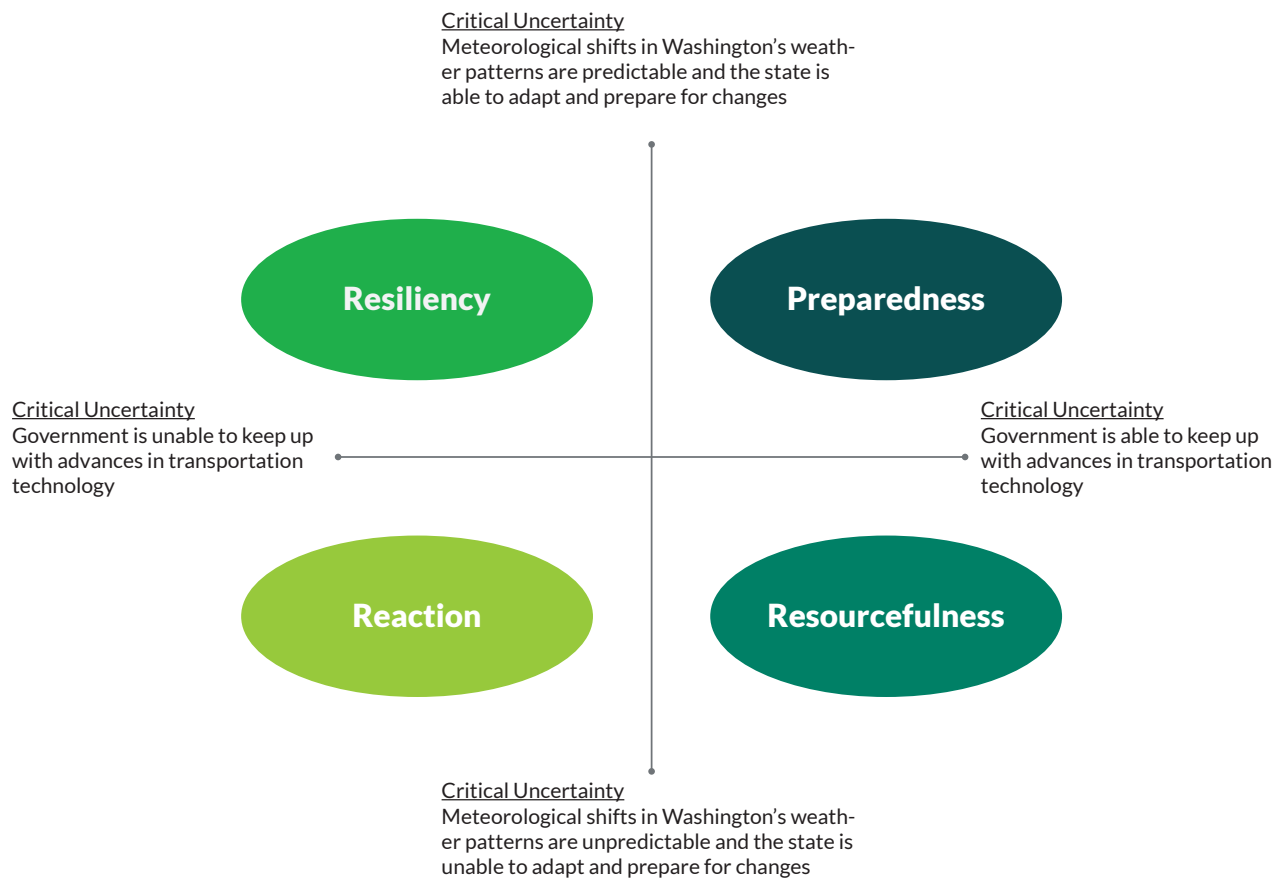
Critical Uncertainty
Meteorological shifts in Washington's weather patterns are predictable and the state is able to adapt and prepare for changes

Resiliency

Preparedness

Critical Uncertainty
Government is unable to keep up with advances in transportation technology

Critical Uncertainty
Government is able to keep up with advances in transportation technology

Reaction

Resourcefulness

Critical Uncertainty
Meteorological shifts in Washington's weather patterns are unpredictable and the state is unable to adapt and prepare for changes